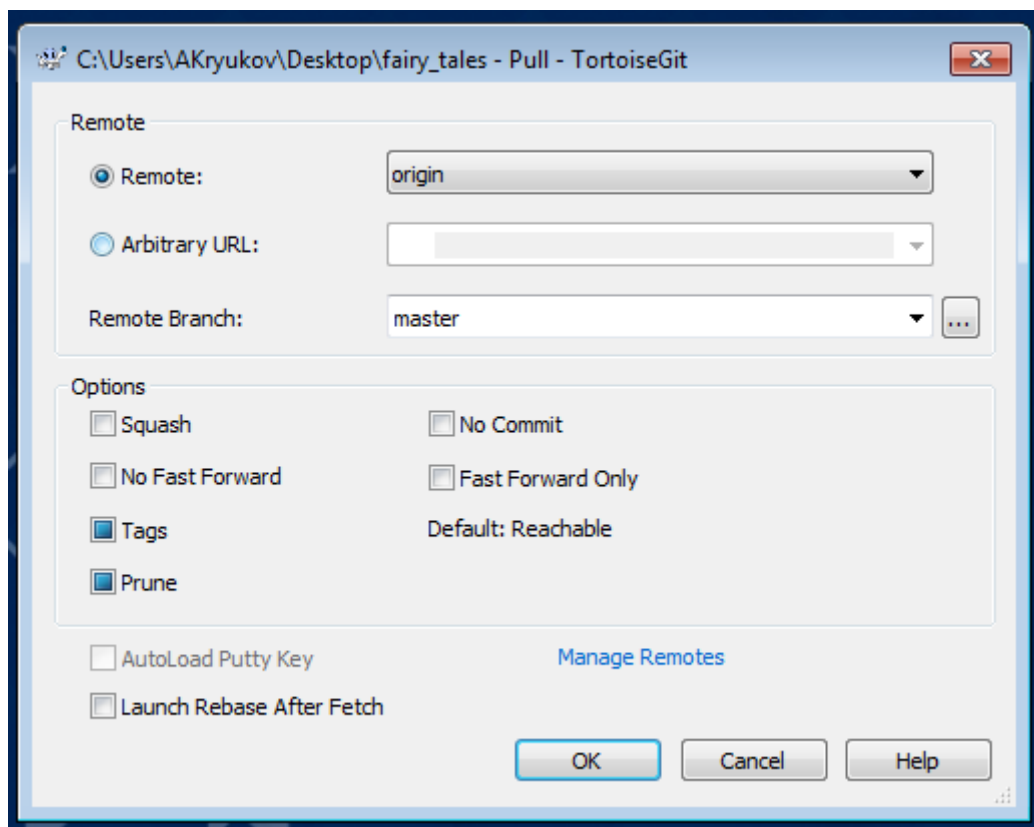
C:\Users\AKryukov\Desktop\fairy_tales - Pull - TortoiseGit

Remote

Remote: origin

Arbitrary URL:

Remote Branch: master ...

Options

Squash

No Commit

No Fast Forward

Fast Forward Only

Tags

Default: Reachable

Prune

AutoLoad Putty Key

Manage Remotes

Launch Rebase After Fetch

OK

Cancel

Help